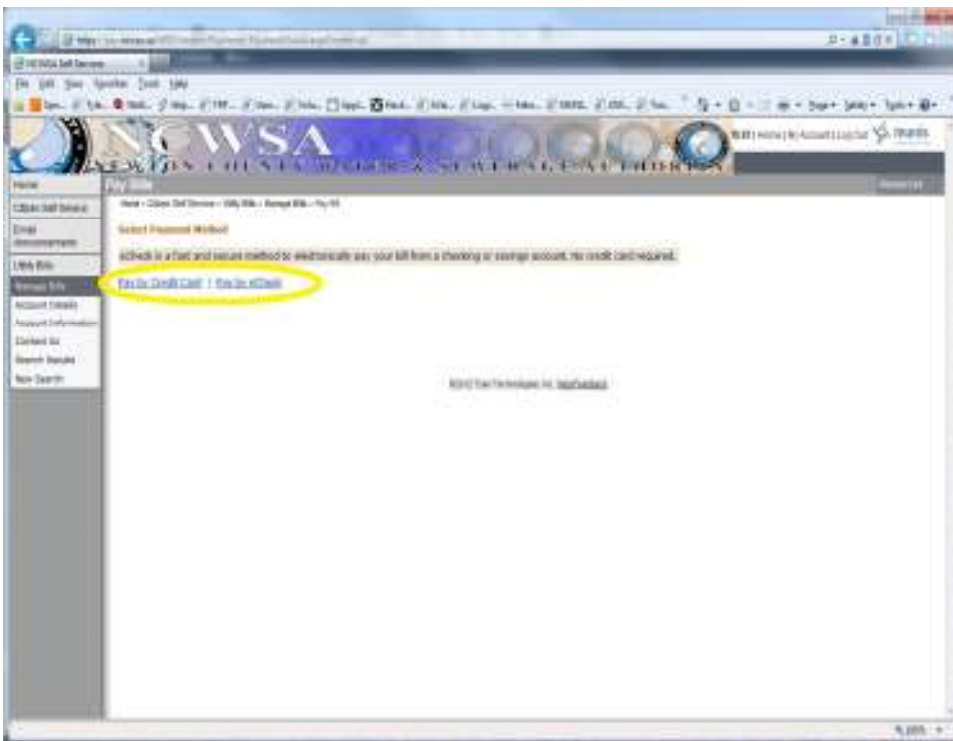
NCWSA Self Service

File Edit View Favorites Tools Help

NCWSA
NEWTON COUNTY WATER & SEWERAGE AUTHORITY

Home | My Account | Log Out

Home
Citizen Self Service
Email Announcements
Utility Bills
Manage Bills
Account Details
Account Information
Contact Us
Search Results
New Search

Pay Bills

Home > Citizen Self Service > Utility Bills > Manage Bills > Pay Bill

Select Payment Method

eCheck is a fast and secure method to electronically pay your bill from a checking or savings account. No credit card required.

Pay by Credit Card | Pay by eCheck

©2012 Tyler Technologies, Inc. Help/Feedback

100%